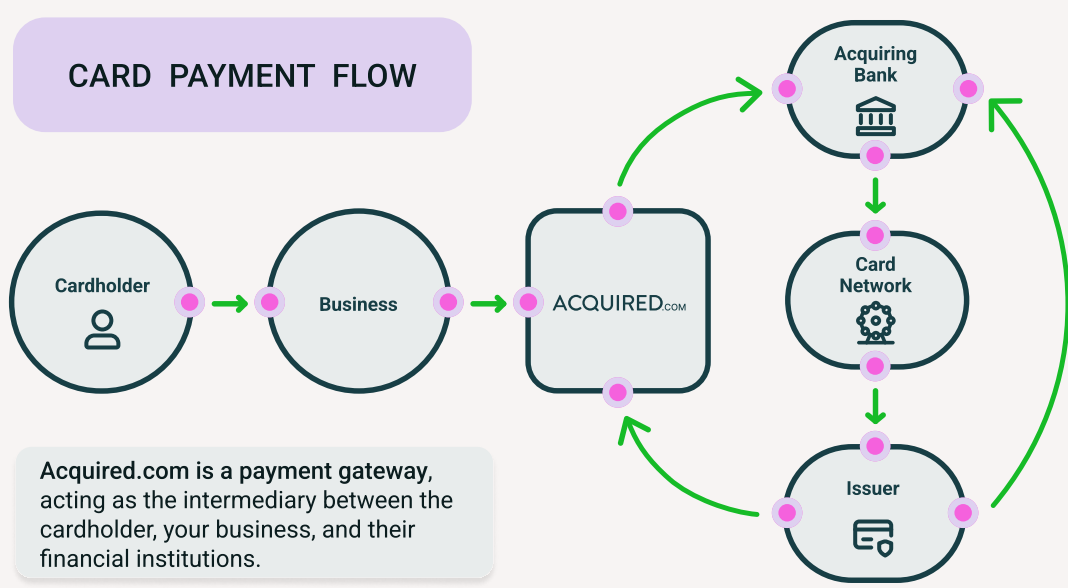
CARD PAYMENT FLOW

Cardholder

Business

ACQUIRED.COM

Acquiring Bank

Card Network

Issuer

Acquired.com is a payment gateway, acting as the intermediary between the cardholder, your business, and their financial institutions.